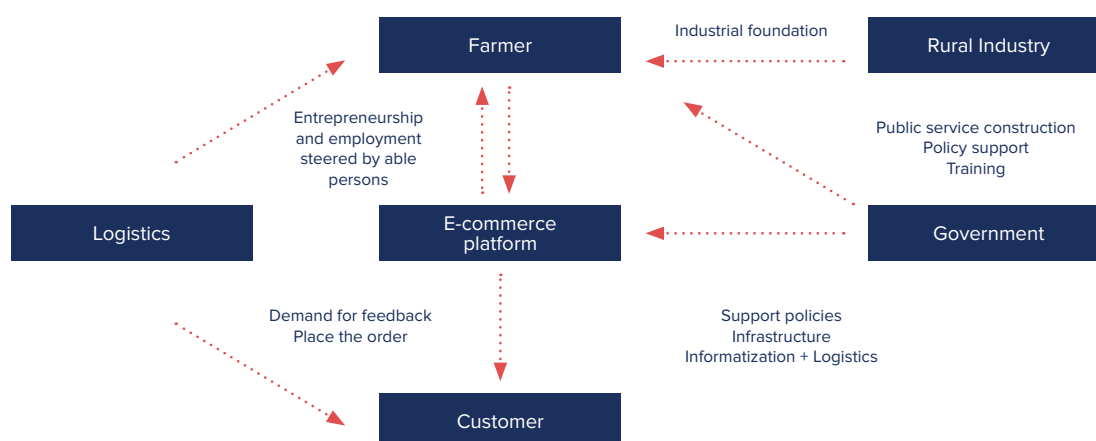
Farmer

Industrial foundation

Rural Industry

Entrepreneurship and employment steered by able persons

Public service construction
Policy support
Training

Logistics

E-commerce platform

Government

Demand for feedback
Place the order

Support policies
Infrastructure
Informatization + Logistics

Customer